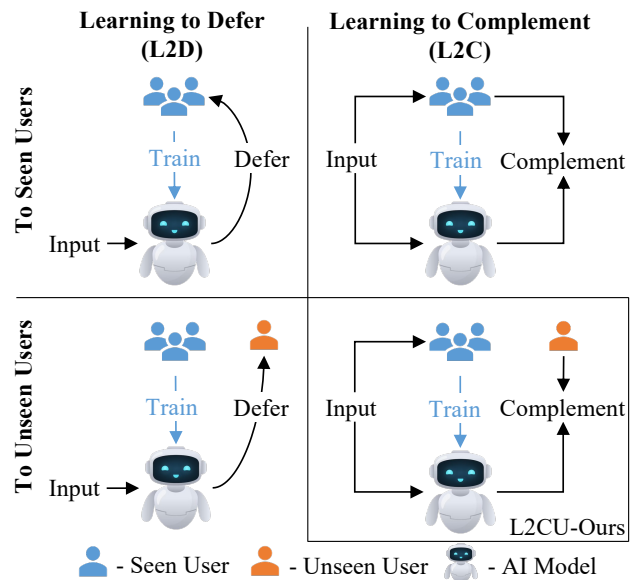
Learning to Defer (L2D)

Learning to Complement (L2C)

To Seen Users

Train

Defer

Input

Input

Train

Complement

To Unseen Users

Train

Defer

Input

Input

Train

Complement

L2CU-Ours

- Seen User - Unseen User - AI Model